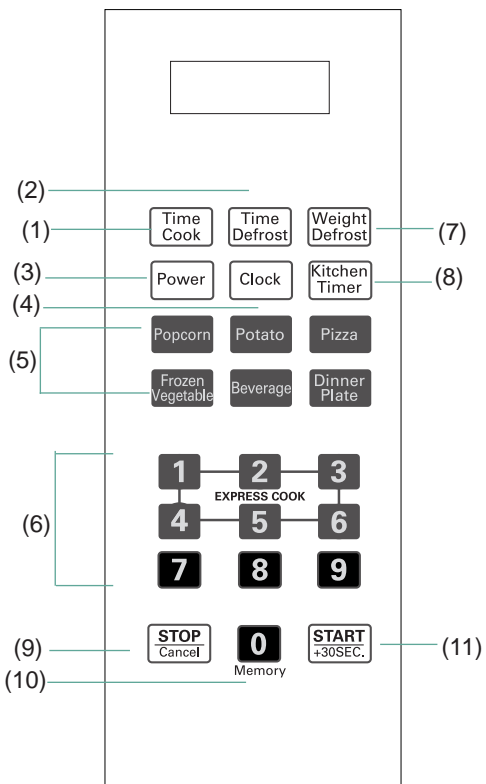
(2)

(1) Time Cook

Time Defrost

Weight Defrost (7)

(3) Power

Clock

Kitchen Timer (8)

(4)

(5) Popcorn

Potato

Pizza

Frozen Vegetable

Beverage

Dinner Plate

(6)

1 2 3

EXPRESS COOK

4 5 6

7 8 9

(9) STOP Cancel

0 Memory

START +30SEC. (11)

(10)